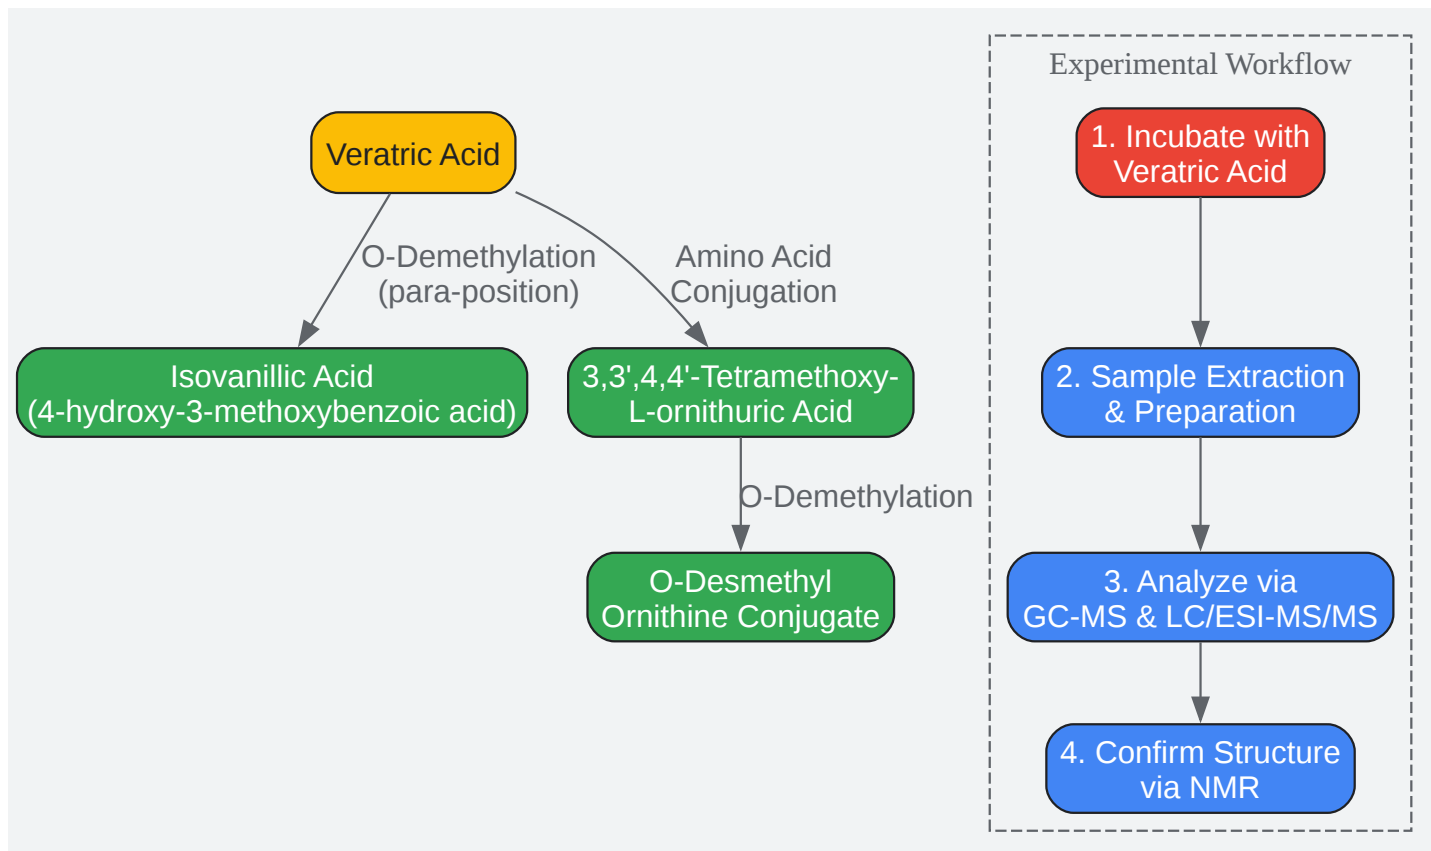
Veratric Acid

O-Demethylation
(para-position)

Amino Acid
Conjugation

Isovanillic Acid
(4-hydroxy-3-methoxybenzoic acid)

3,3',4,4'-Tetramethoxy-L-ornithuric Acid

O-Demethylation

O-Desmethyl
Ornithine Conjugate

Experimental Workflow

1. Incubate with
Veratric Acid

2. Sample Extraction
& Preparation

3. Analyze via
GC-MS & LC/ESI-MS/MS

4. Confirm Structure
via NMR